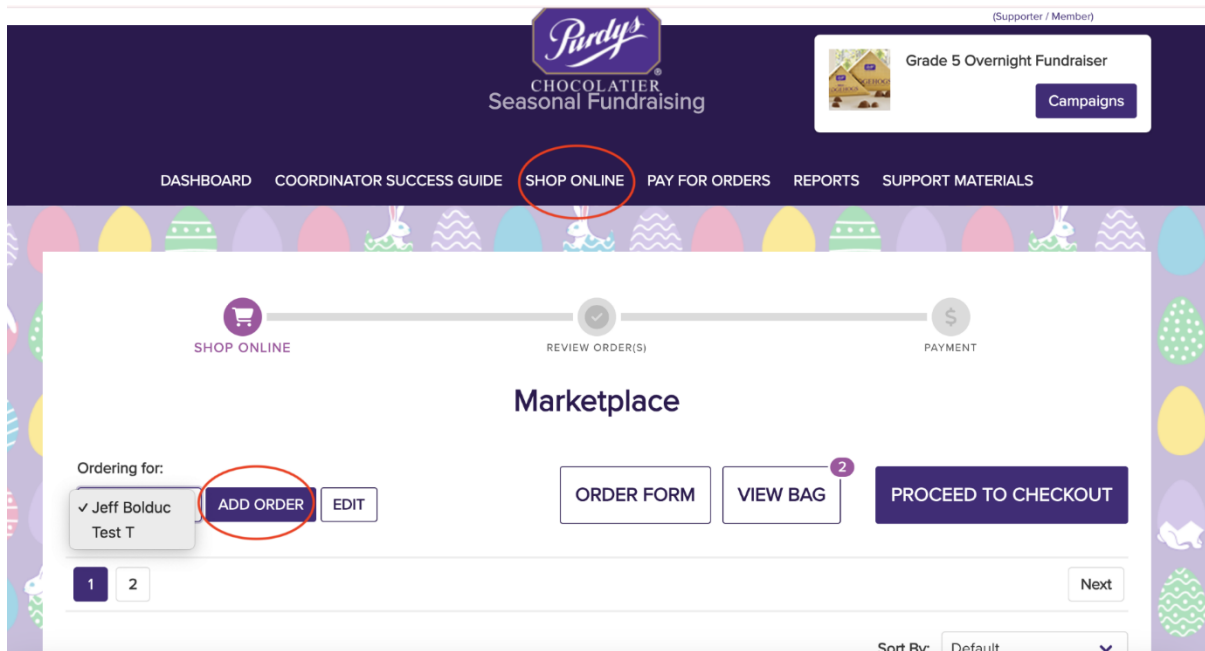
(Supporter / Member)

Purdys
CHOCOLATIER
Seasonal Fundraising

Grade 5 Overnight Fundraiser
Campaigns

DASHBOARD COORDINATOR SUCCESS GUIDE SHOP ONLINE PAY FOR ORDERS REPORTS SUPPORT MATERIALS

SHOP ONLINE
REVIEW ORDER(S)
$
PAYMENT

Marketplace

Ordering for:
✓ Jeff Bolduc
Test T
ADD ORDER
EDIT
ORDER FORM
VIEW BAG
2
PROCEED TO CHECKOUT

1
2
Next

Sort By: Default